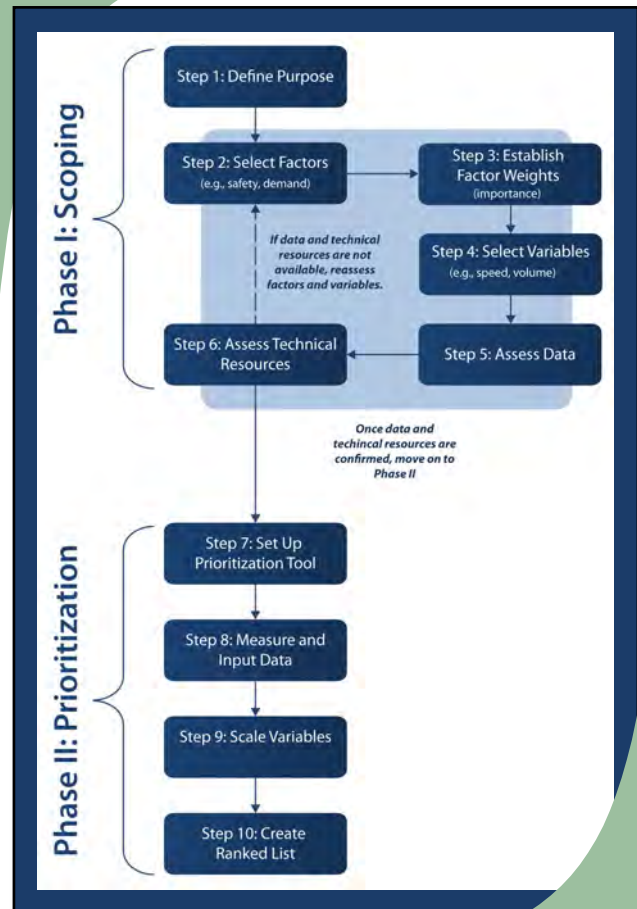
Phase I: Scoping

Step 1: Define Purpose

Step 2: Select Factors (e.g., safety, demand)

Step 3: Establish Factor Weights (importance)

If data and technical resources are not available, reassess factors and variables.

Step 4: Select Variables (e.g., speed, volume)

Step 6: Assess Technical Resources

Step 5: Assess Data

Once data and techincal resources are confirmed, move on to Phase II

Phase II: Prioritization

Step 7: Set Up Prioritization Tool

Step 8: Measure and Input Data

Step 9: Scale Variables

Step 10: Create Ranked List